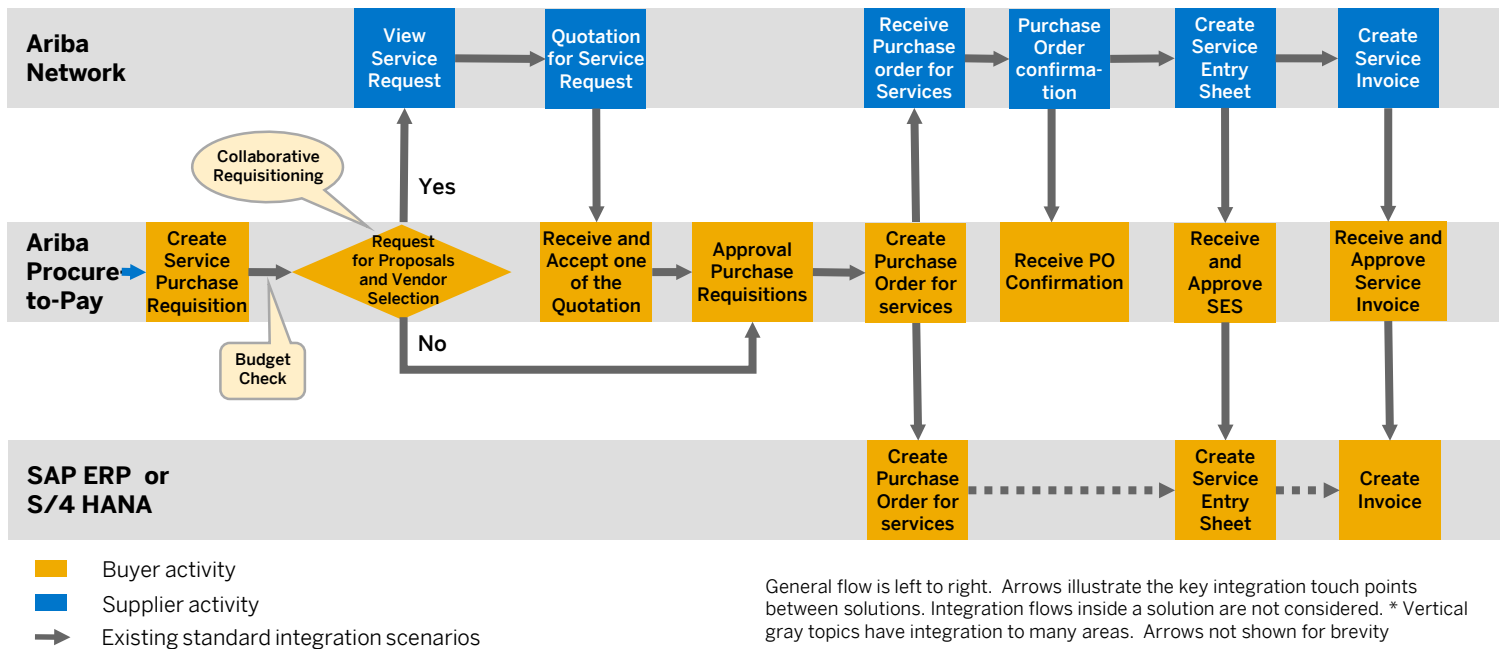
Ariba Network

View Service Request

Quotation for Service Request

Receive Purchase order for Services

Purchase Order confirmation

Create Service Entry Sheet

Create Service Invoice

Collaborative Requisitioning

Yes

Ariba Procure to-Pay

Create Service Purchase Requisition

Request for Proposals and Vendor Selection

Receive and Accept one of the Quotation

Approval Purchase Requisitions

Create Purchase Order for services

Receive PO Confirmation

Receive and Approve SES

Receive and Approve Service Invoice

Budget Check

No

SAP ERP or S/4 HANA

Create Purchase Order for services

Create Service Entry Sheet

Create Invoice

Buyer activity

Supplier activity

Existing standard integration scenarios

General flow is left to right. Arrows illustrate the key integration touch points between solutions. Integration flows inside a solution are not considered. * Vertical gray topics have integration to many areas. Arrows not shown for brevity